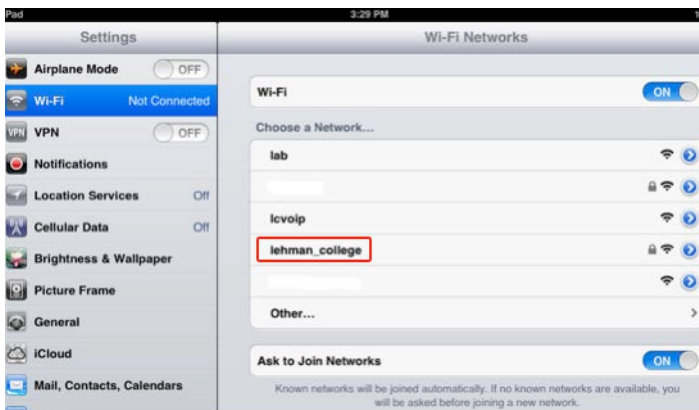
iPad
3:29 PM

Settings

Airplane Mode OFF

Wi-Fi Not Connected

VPN VPN OFF

Notifications

Location Services Off

Cellular Data Off

Brightness & Wallpaper

Picture Frame

General

iCloud

Mail, Contacts, Calendars

Wi-Fi Networks

Wi-Fi ON

Choose a Network...

lab

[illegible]

lcvoip

lehman_college

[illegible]

Other...

Ask to Join Networks ON

Known networks will be joined automatically. If no known networks are available, you will be asked before joining a new network.